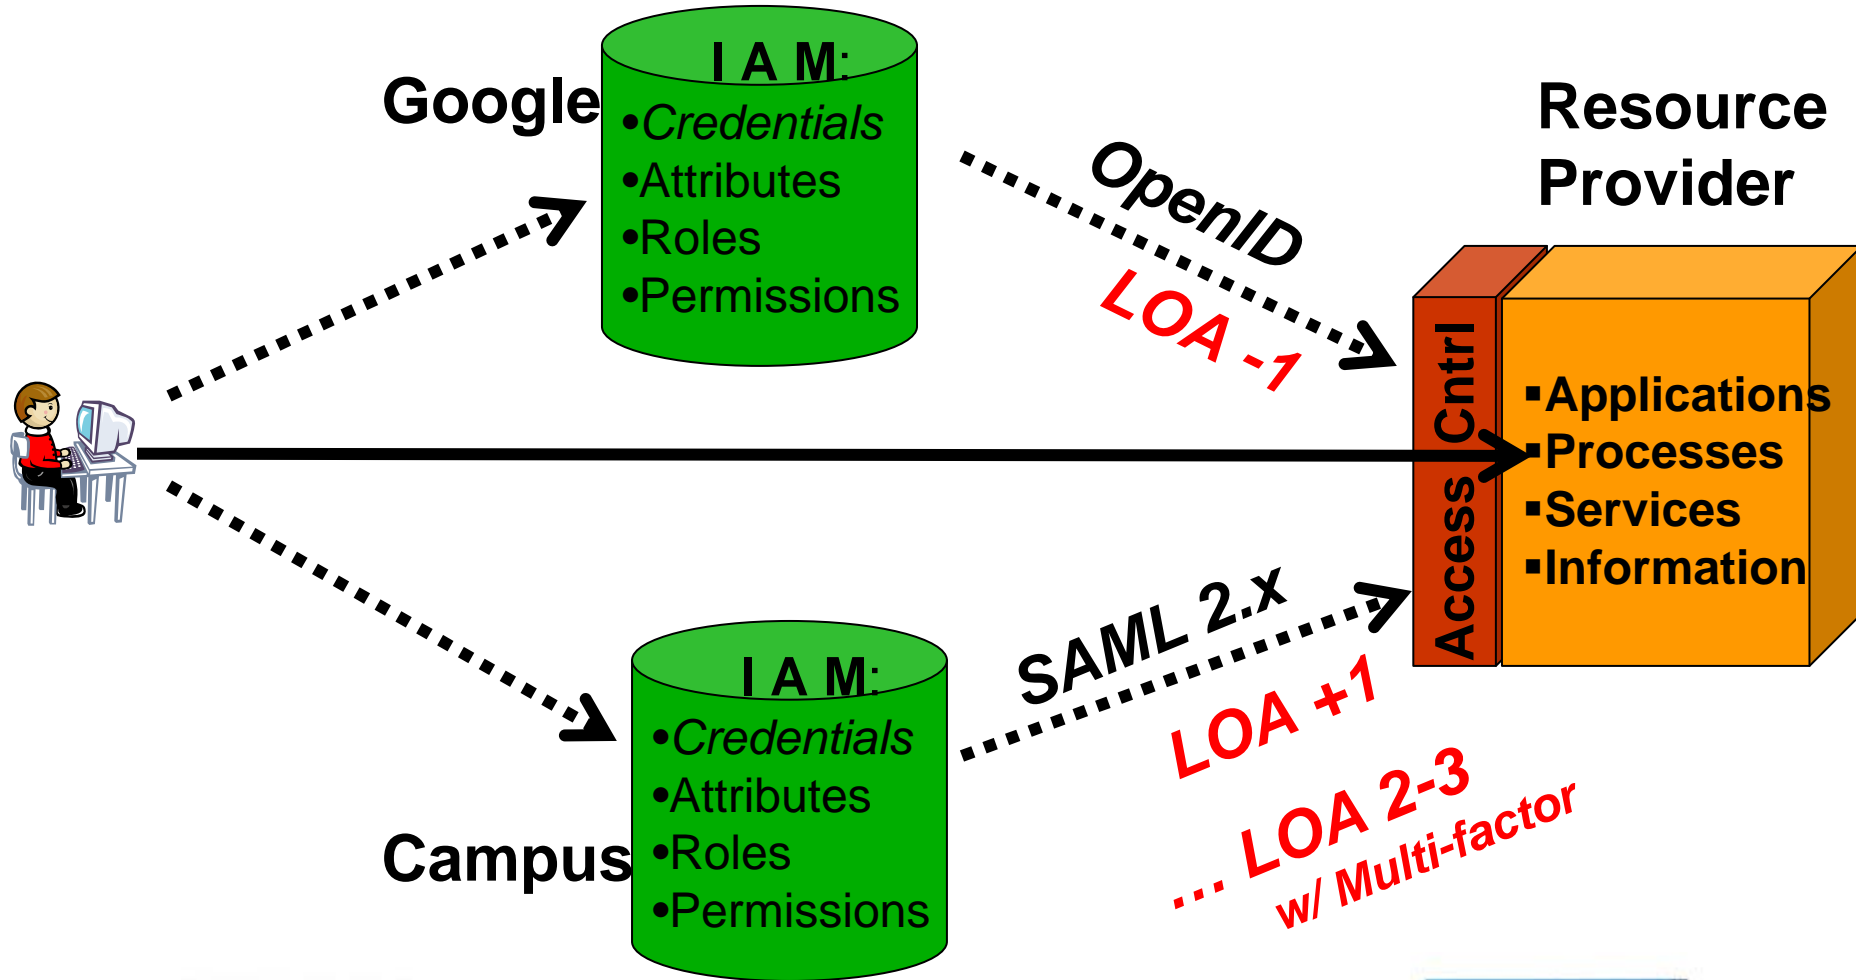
Google

I A M:
•Credentials
•Attributes
•Roles
•Permissions

OpenID

LOA -1

Resource Provider

Access Cntrl

▪Applications
▪Processes
▪Services
▪Information

SAML 2.x

LOA +1

… LOA 2-3
w/ Multi-factor

Campus

I A M:
•Credentials
•Attributes
•Roles
•Permissions